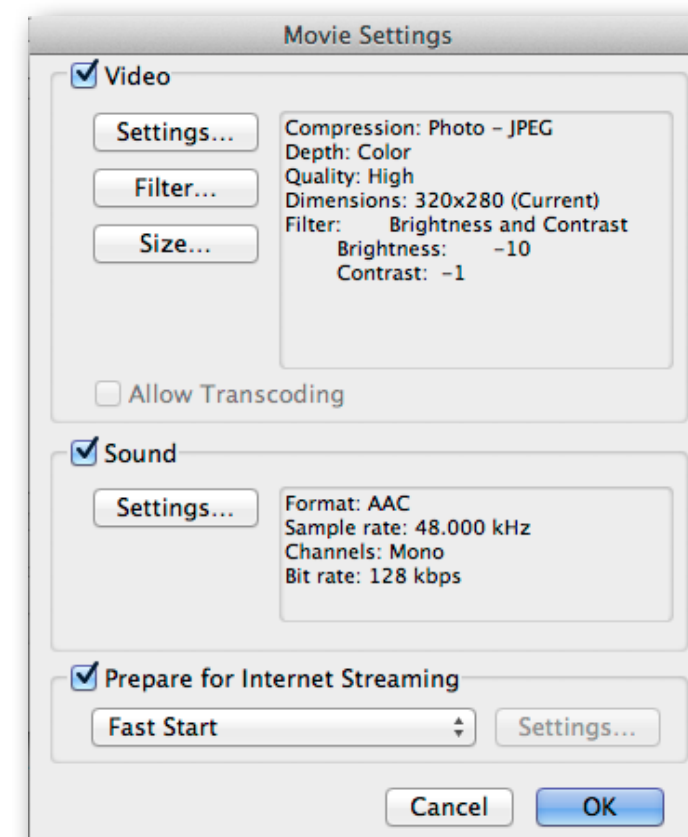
Movie Settings

Video

Settings...

Filter...

Size...

Compression: Photo - JPEG
Depth: Color
Quality: High
Dimensions: 320x280 (Current)
Filter: Brightness and Contrast
Brightness: -10
Contrast: -1

Allow Transcoding

Sound

Settings...

Format: AAC
Sample rate: 48.000 kHz
Channels: Mono
Bit rate: 128 kbps

Prepare for Internet Streaming

Fast Start

Settings...

Cancel

OK